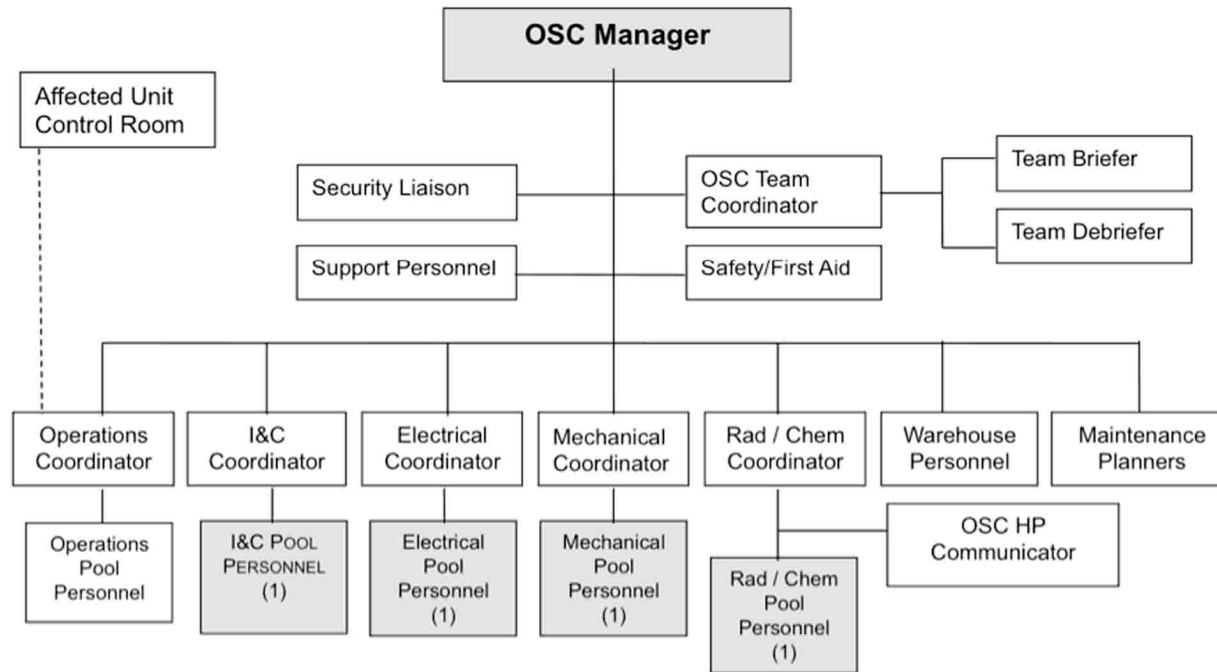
OSC Manager

Affected Unit Control Room

Security Liaison

OSC Team Coordinator

Team Briefer

Team Debriefer

Support Personnel

Safety/First Aid

Operations Coordinator

I&C Coordinator

Electrical Coordinator

Mechanical Coordinator

Rad / Chem Coordinator

Warehouse Personnel

Maintenance Planners

Operations Pool Personnel

I&C POOL PERSONNEL (1)

Electrical Pool Personnel (1)

Mechanical Pool Personnel (1)

OSC HP Communicator

Rad / Chem Pool Personnel (1)